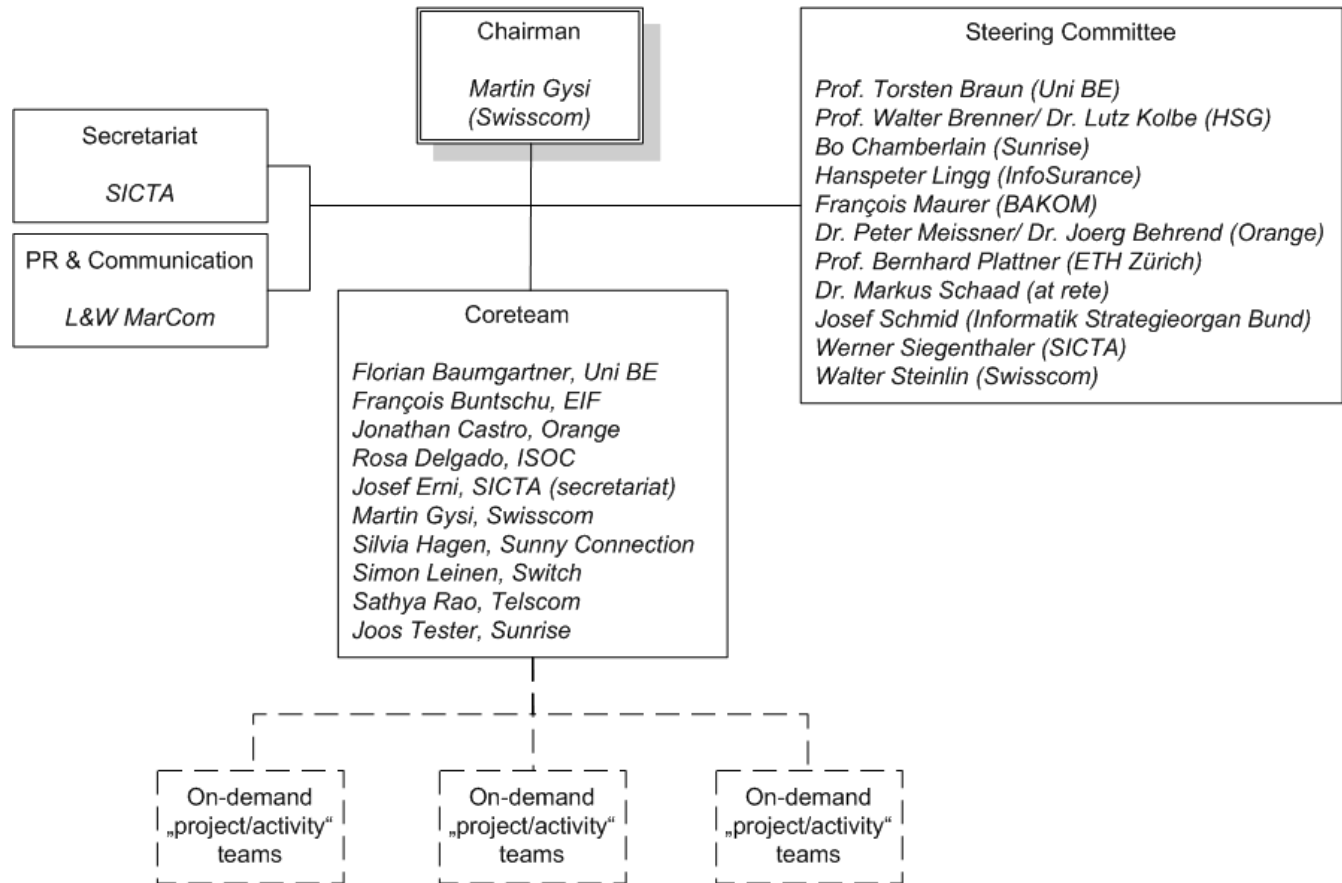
Chairman

Martin Gysi
(Swisscom)

Steering Committee

Prof. Torsten Braun (Uni BE)
Prof. Walter Brenner/ Dr. Lutz Kolbe (HSG)
Bo Chamberlain (Sunrise)
Hanspeter Lingg (InfoSurance)
François Maurer (BAKOM)
Dr. Peter Meissner/ Dr. Joerg Behrend (Orange)
Prof. Bernhard Plattner (ETH Zürich)
Dr. Markus Schaad (at rete)
Josef Schmid (Informatik Strategieorgan Bund)
Werner Siegenthaler (SICTA)
Walter Steinlin (Swisscom)

Secretariat

SICTA

PR & Communication

L&W MarCom

Coreteam

Florian Baumgartner, Uni BE
François Buntschu, EIF
Jonathan Castro, Orange
Rosa Delgado, ISOC
Josef Erni, SICTA (secretariat)
Martin Gysi, Swisscom
Silvia Hagen, Sunny Connection
Simon Leinen, Switch
Sathya Rao, Telscom
Joos Tester, Sunrise

On-demand „project/activity“ teams

On-demand „project/activity“ teams

On-demand „project/activity“ teams